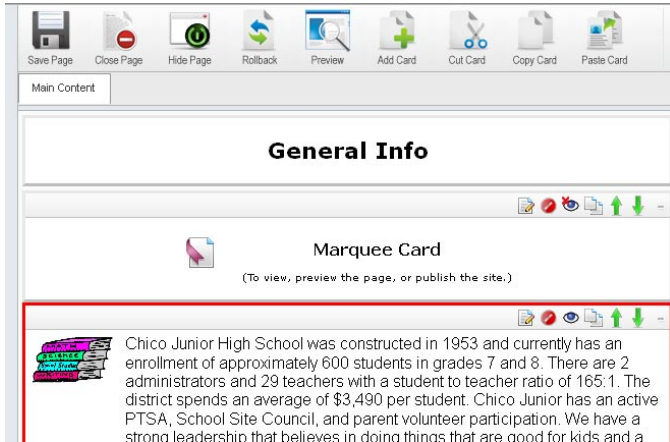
Save Page Close Page Hide Page Rollback Preview Add Card Cut Card Copy Card Paste Card

Main Content

General Info

Marquee Card

(To view, preview the page, or publish the site.)

Chico Junior High School was constructed in 1953 and currently has an enrollment of approximately 600 students in grades 7 and 8. There are 2 administrators and 29 teachers with a student to teacher ratio of 165:1. The district spends an average of $3,490 per student. Chico Junior has an active PTSA, School Site Council, and parent volunteer participation. We have a strong leadership that believes in doing things that are good for kids and a